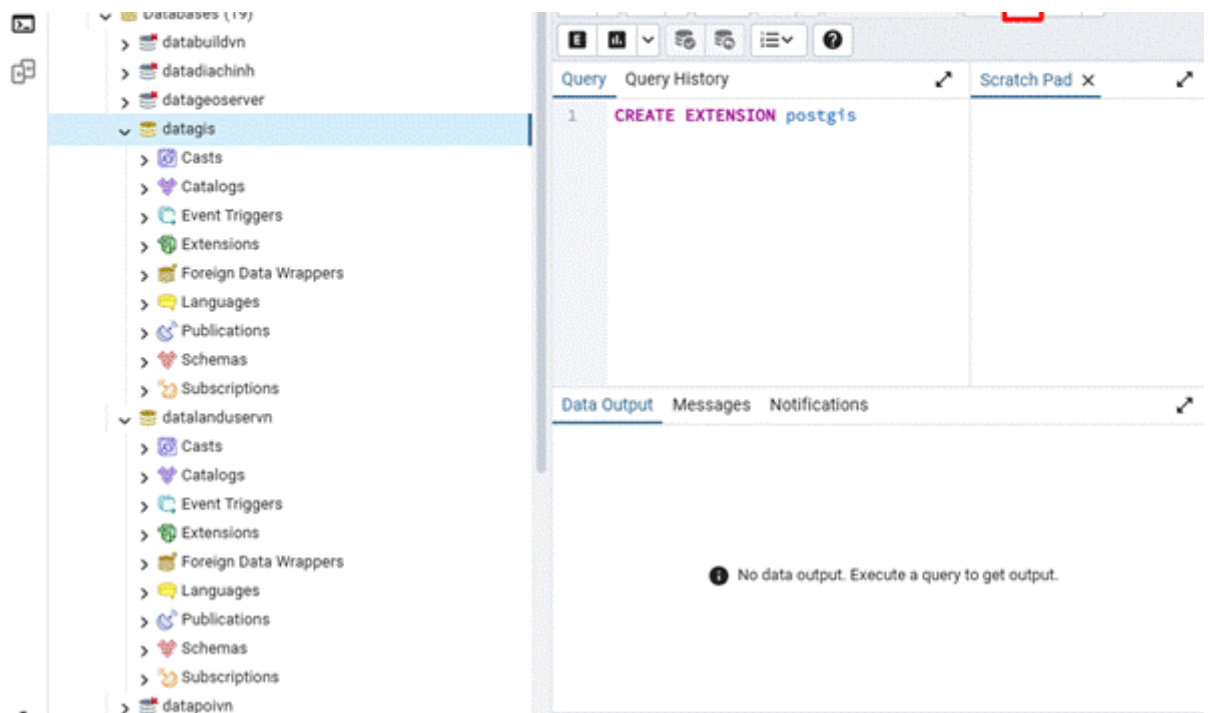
Databases (19)
databuildvn
datadiachinh
datageoserver
datagis
Casts
Catalogs
Event Triggers
Extensions
Foreign Data Wrappers
Languages
Publications
Schemas
Subscriptions
datalanduservn
Casts
Catalogs
Event Triggers
Extensions
Foreign Data Wrappers
Languages
Publications
Schemas
Subscriptions
datapoivn

Query Query History
Scratch Pad ×
1 CREATE EXTENSION postgis

Data Output Messages Notifications

No data output. Execute a query to get output.